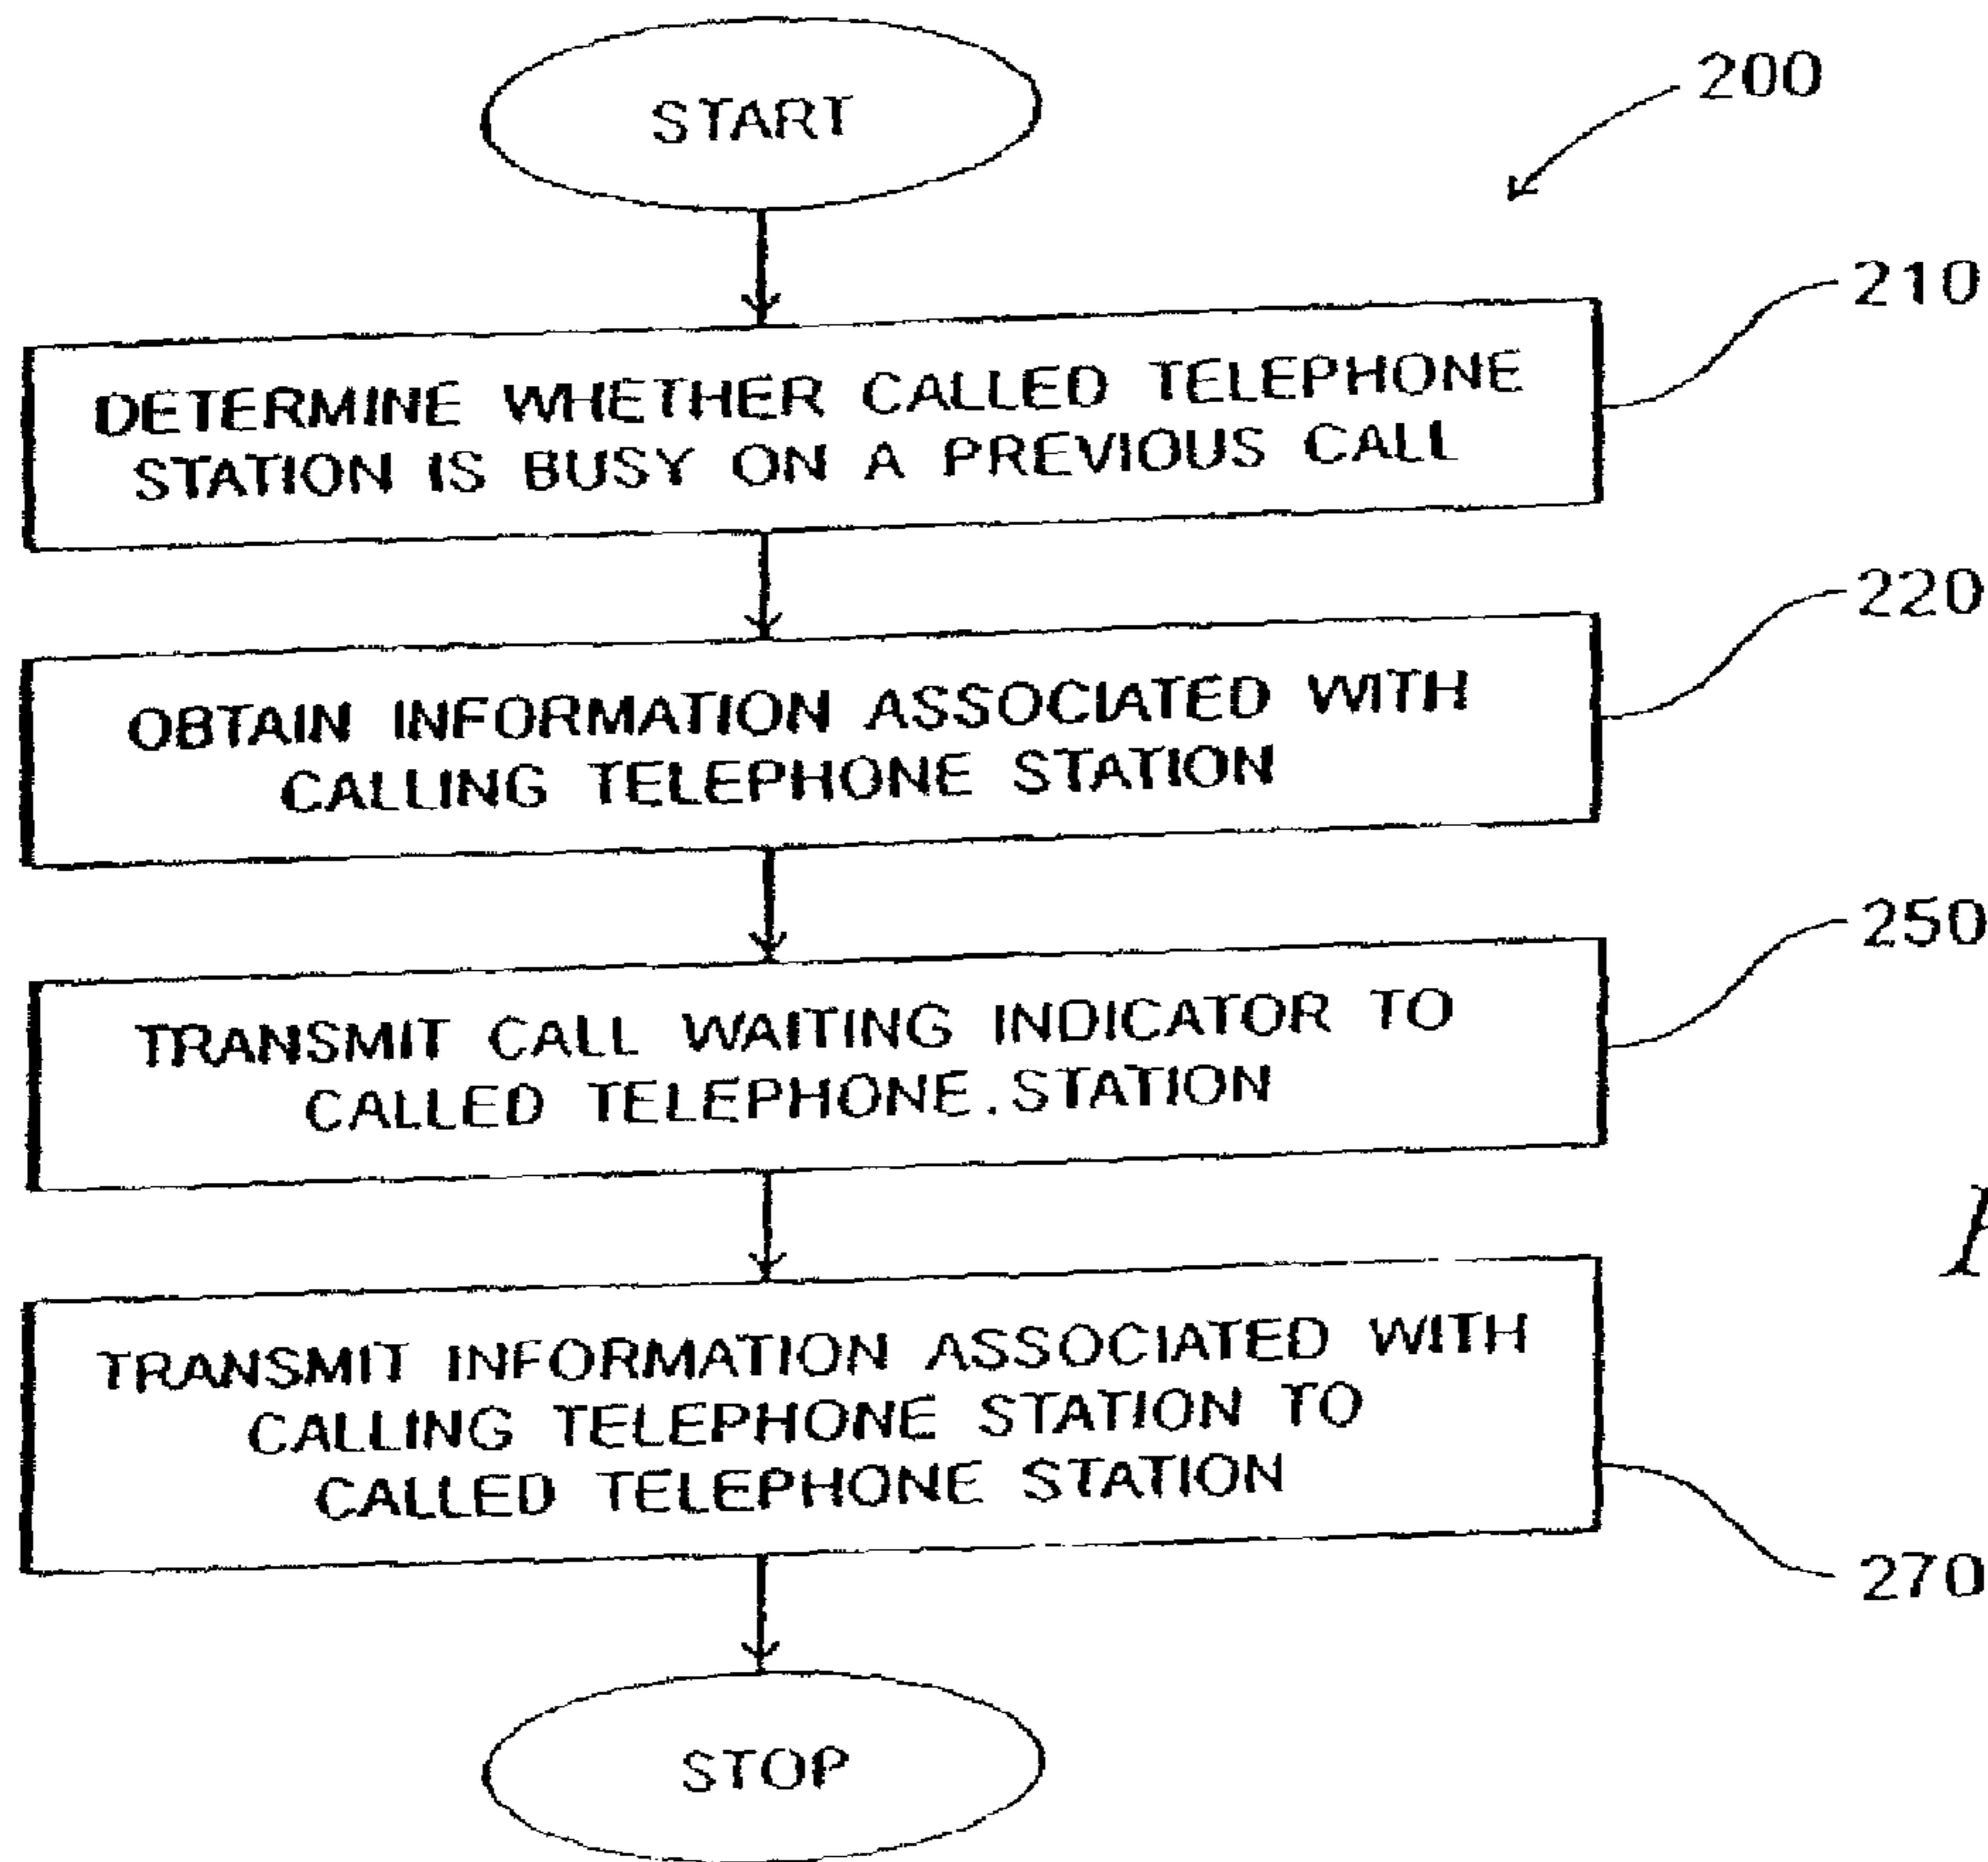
200

START

210

DETERMINE WHETHER CALLED TELEPHONE STATION IS BUSY ON A PREVIOUS CALL

220

OBTAIN INFORMATION ASSOCIATED WITH CALLING TELEPHONE STATION

250

TRANSMIT CALL WAITING INDICATOR TO CALLED TELEPHONE.STATION

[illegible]

TRANSMIT INFORMATION ASSOCIATED WITH CALLING TELEPHONE STATION TO CALLED TELEPHONE STATION

270

STOP